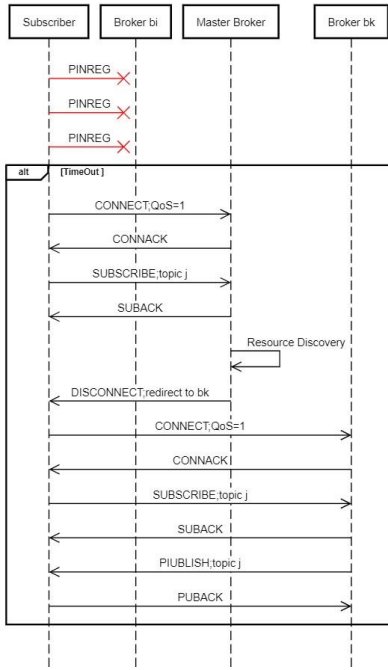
Subscriber

Broker bi

Master Broker

Broker bk

PINREG

PINREG

PINREG

alt

[TimeOut]

CONNECT;QoS=1

CONNACK

SUBSCRIBE;topic j

SUBACK

Resource Discovery

DISCONNECT;redirect to bk

CONNECT;QoS=1

CONNACK

SUBSCRIBE;topic j

SUBACK

PIUBLISH;topic j

PUBACK